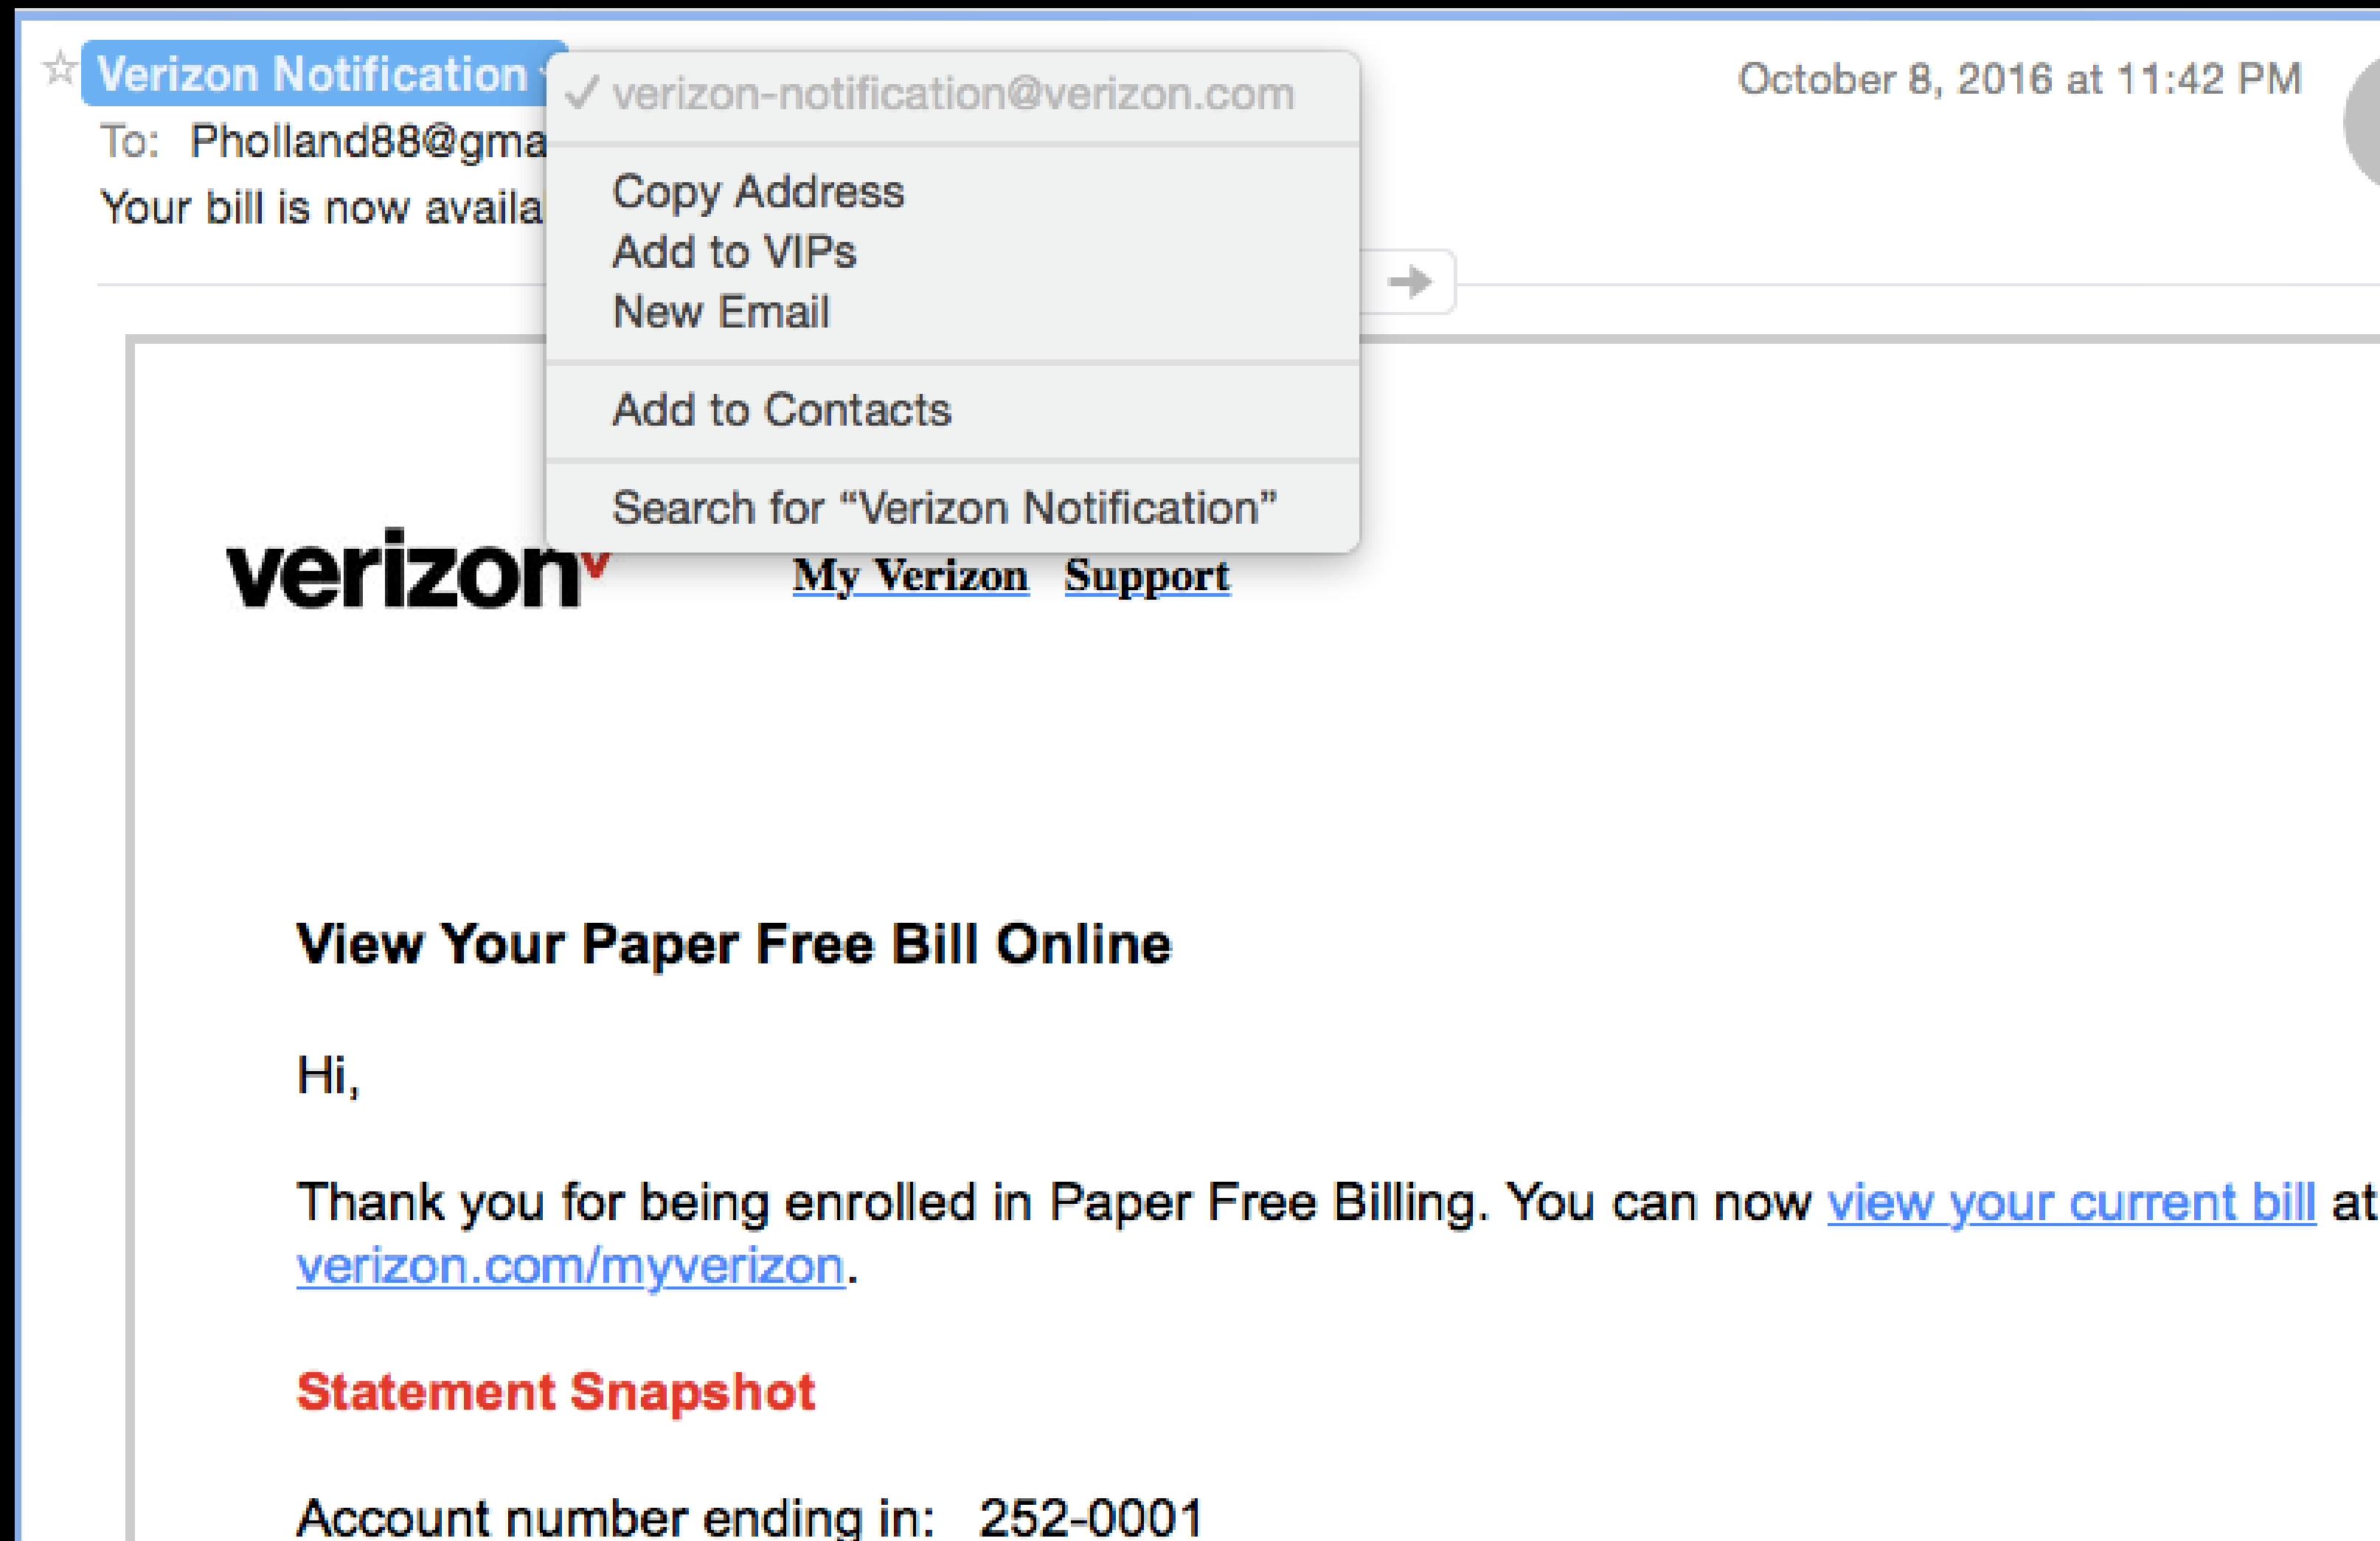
☆ Verizon Notification

✓ verizon-notification@verizon.com

Copy Address
Add to VIPs
New Email

Add to Contacts

Search for “Verizon Notification”

October 8, 2016 at 11:42 PM

To: Pholland88@gma

Your bill is now availa

verizon

My Verizon Support

View Your Paper Free Bill Online

Hi,

Thank you for being enrolled in Paper Free Billing. You can now view your current bill at verizon.com/myverizon.

Statement Snapshot

Account number ending in: 252-0001